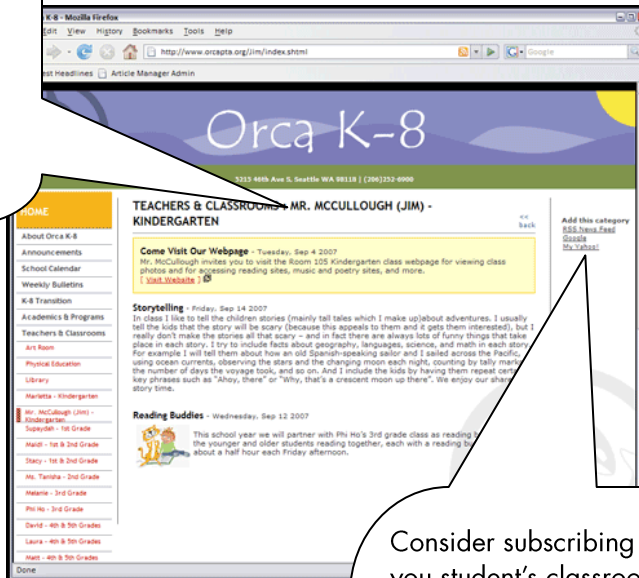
K-8 - Mozilla Firefox

Edit View History Bookmarks Tools Help

http://www.orcapta.org/Jim/index.shtml

Google

est Headlines Article Manager Admin

Orca K-8

5215 46th Ave S. Seattle WA 98118 | (206)252-6900

HOME

About Orca K-8

Announcements

School Calendar

Weekly Bulletins

K-8 Transition

Academics & Programs

Teachers & Classrooms

Arts Room

Physical Education

Library

Marietta - Kindergarten

Mr. McCullough (Jim) - Kindergarten

Supaydah - 1st Grade

Maidi - 1st & 2nd Grade

Stacy - 1st & 2nd Grade

Ms. Tanisha - 2nd Grade

Melanie - 3rd Grade

Phi Ho - 3rd Grade

David - 4th & 5th Grades

Laura - 4th & 5th Grades

Matt - 4th & 5th Grades

TEACHERS & CLASSROOMS » MR. MCCULLOUGH (JIM) - KINDERGARTEN

<< back

Come Visit Our Webpage - Tuesday, Sep 4 2007
Mr. McCullough invites you to visit the Room 105 Kindergarten class webpage for viewing class photos and for accessing reading sites, music and poetry sites, and more.
[ Visit Website ]

Storytelling - Friday, Sep 14 2007
In class I like to tell the children stories (mainly tall tales which I make up)about adventures. I usually tell the kids that the story will be scary (because this appeals to them and it gets them interested), but I really don't make the stories all that scary – and in fact there are always lots of funny things that take place in each story. I try to include facts about geography, languages, science, and math in each story. For example I will tell them about how an old Spanish-speaking sailor and I sailed across the Pacific, using ocean currents, observing the stars and the changing moon each night, counting by tally marks the number of days the voyage took, and so on. And I include the kids by having them repeat certain key phrases such as "Ahoy, there" or "Why, that's a crescent moon up there". We enjoy our share story time.

Reading Buddies - Wednesday, Sep 12 2007
This school year we will partner with Phi Ho's 3rd grade class as reading b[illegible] the younger and older students reading together, each with a reading b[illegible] about a half hour each Friday afternoon.

Add this category
RSS News Feed
iGoogle
My Yahoo!

Done

Consider subscribing
you student's classroo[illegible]